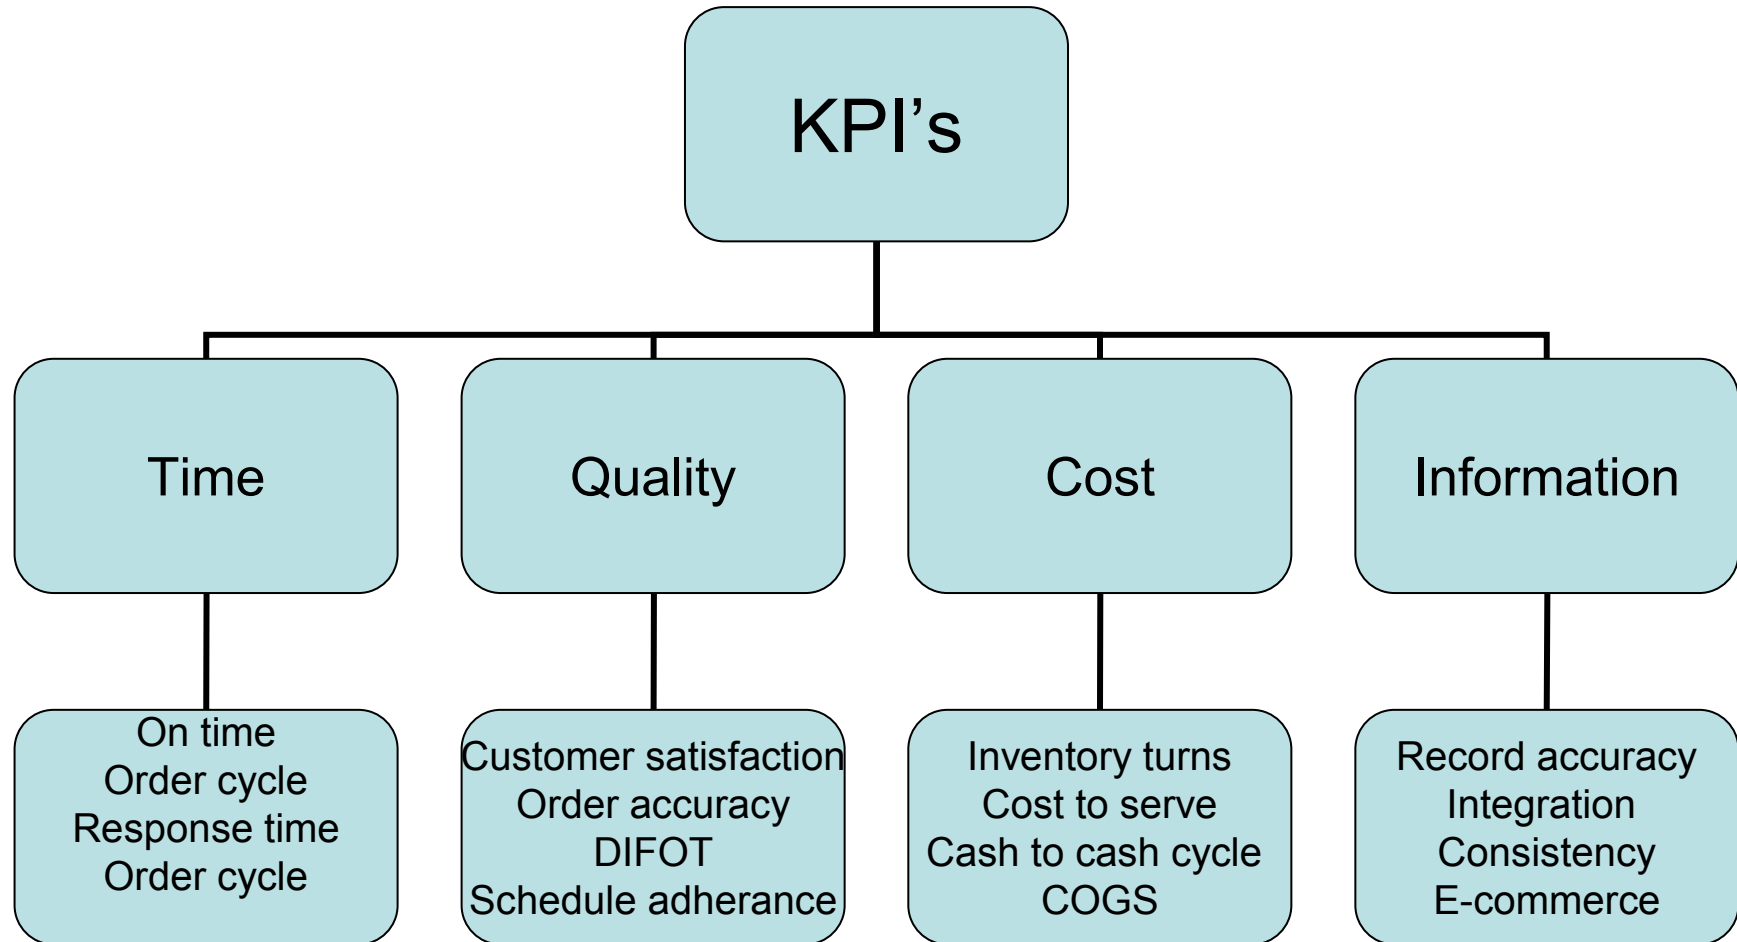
KPI’s

Time

Quality

Cost

Information

On time
Order cycle
Response time
Order cycle

Customer satisfaction
Order accuracy
DIFOT
Schedule adherance

Inventory turns
Cost to serve
Cash to cash cycle
COGS

Record accuracy
Integration
Consistency
E-commerce